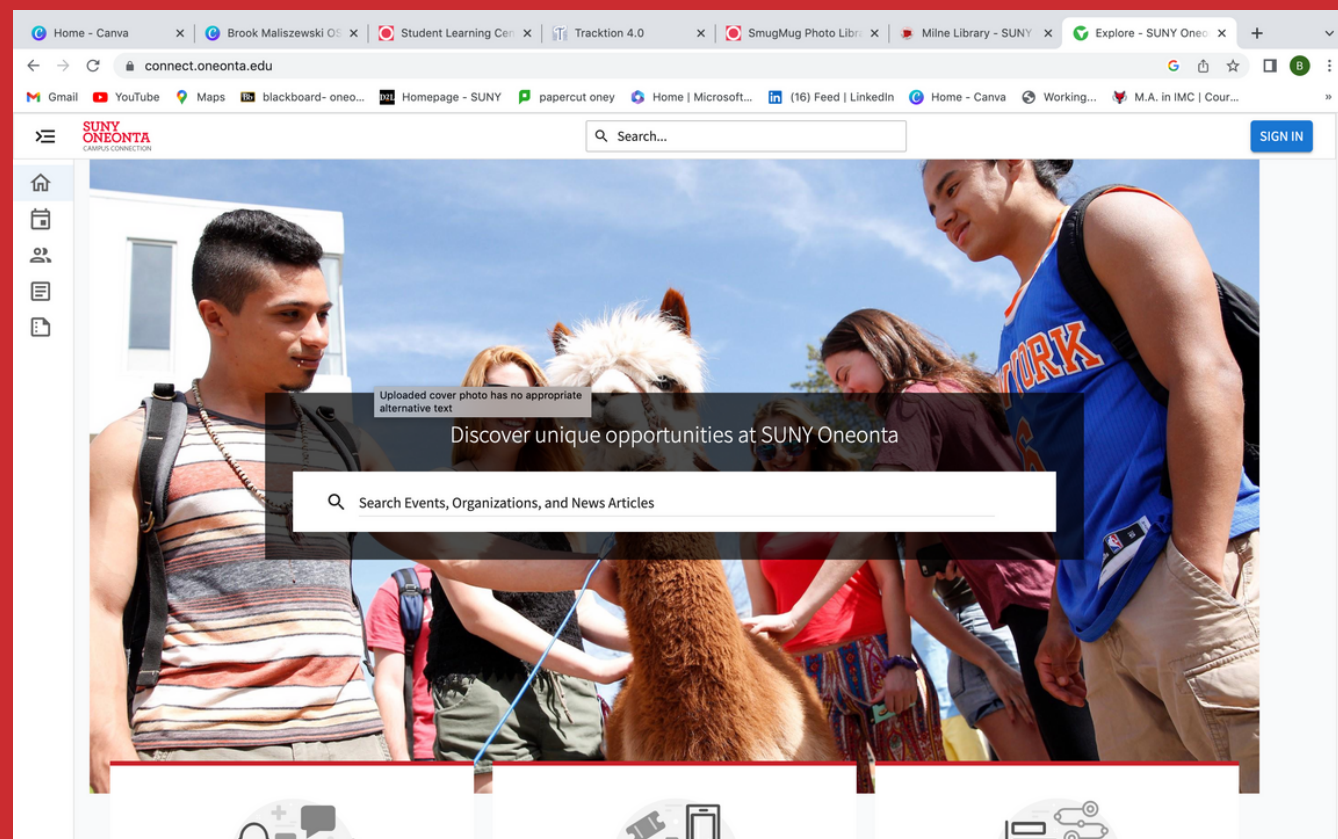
Home - Canva
Brook Maliszewski OS
Student Learning Cen
Tracktion 4.0
SmugMug Photo Libr
Milne Library - SUNY
Explore - SUNY Oneo

connect.oneonta.edu

Gmail
YouTube
Maps
blackboard- oneo...
Homepage - SUNY
papercut oney
Home | Microsoft...
(16) Feed | LinkedIn
Home - Canva
Working...
M.A. in IMC | Cour...

SUNY ONEONTA
CAMPUS CONNECTION

Search...

SIGN IN

Uploaded cover photo has no appropriate alternative text

Discover unique opportunities at SUNY Oneonta

Search Events, Organizations, and News Articles